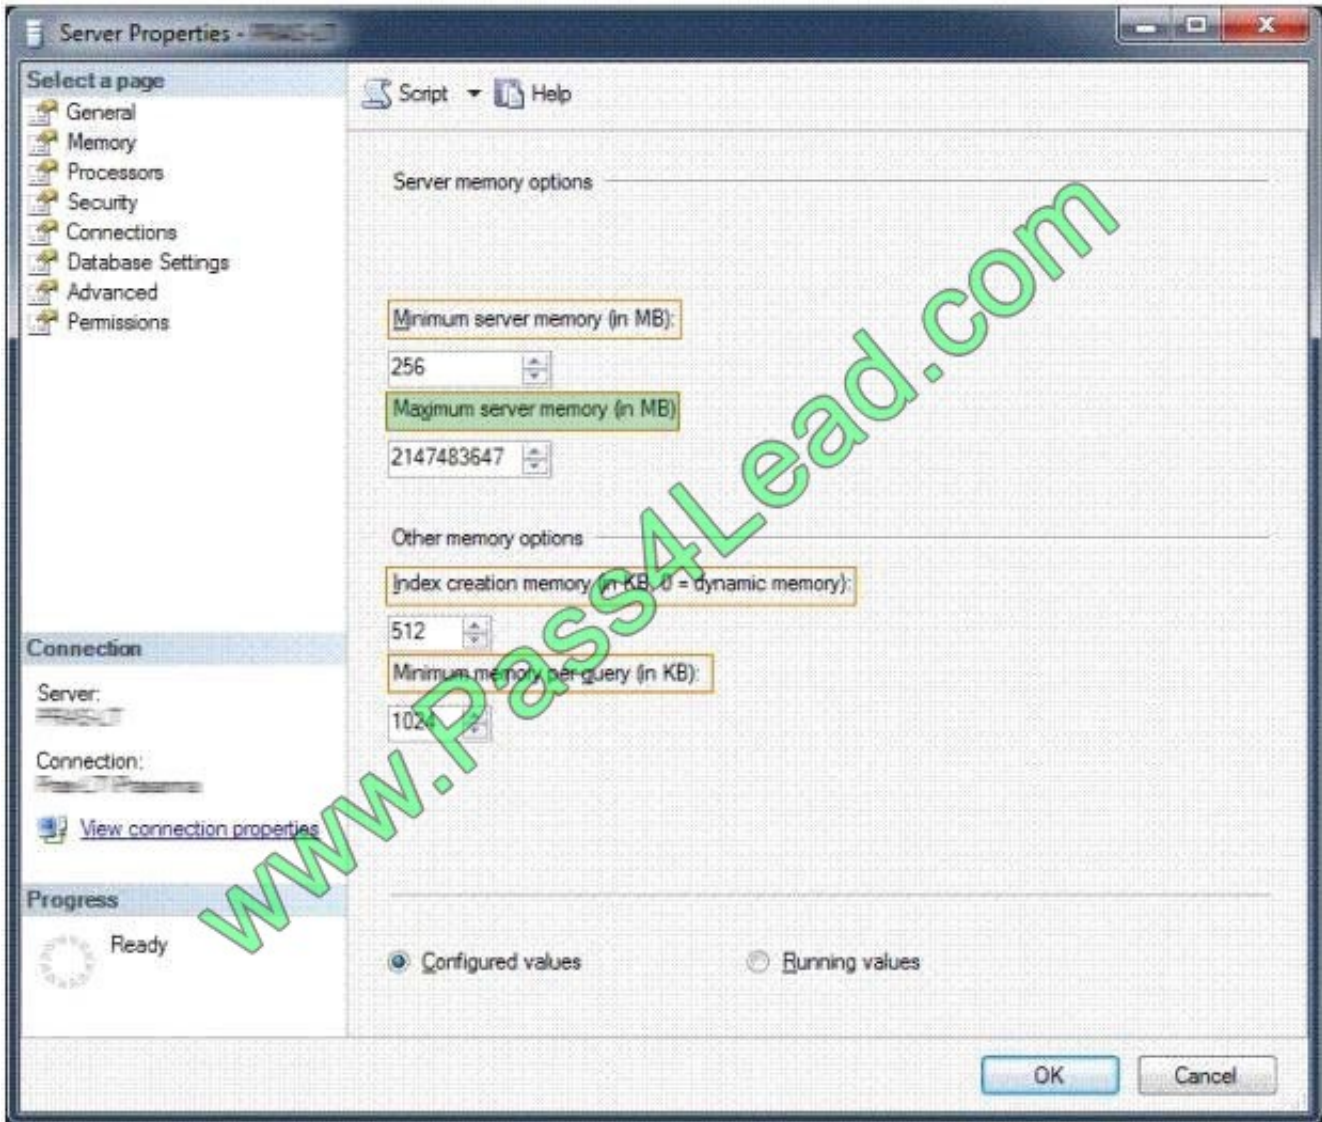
Server Properties - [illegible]

Select a page
General
Memory
Processors
Security
Connections
Database Settings
Advanced
Permissions

Script Help

Server memory options

Minimum server memory (in MB):
256
Maximum server memory (in MB)
2147483647

Other memory options
Index creation memory (in KB, 0 = dynamic memory):
512
Minimum memory per query (in KB):
1024

Connection
Server:
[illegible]
Connection:
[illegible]
View connection properties

Progress
Ready

Configured values
Running values

OK
Cancel

www.Pass4Lead.com